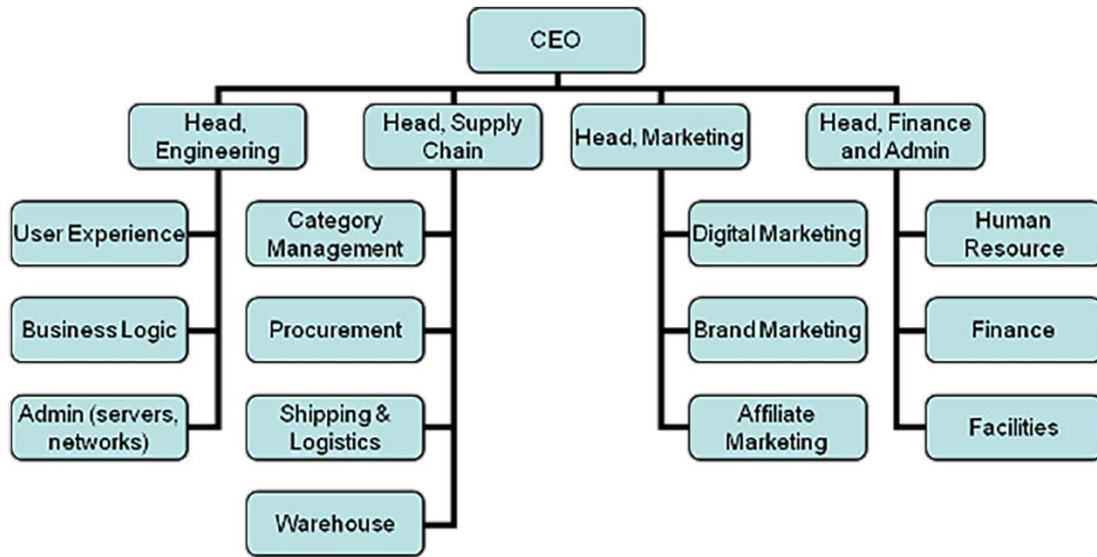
CEO

Head, Engineering

User Experience

Business Logic

Admin (servers, networks)

Head, Supply Chain

Category Management

Procurement

Shipping & Logistics

Warehouse

Head, Marketing

Digital Marketing

Brand Marketing

Affiliate Marketing

Head, Finance and Admin

Human Resource

Finance

Facilities